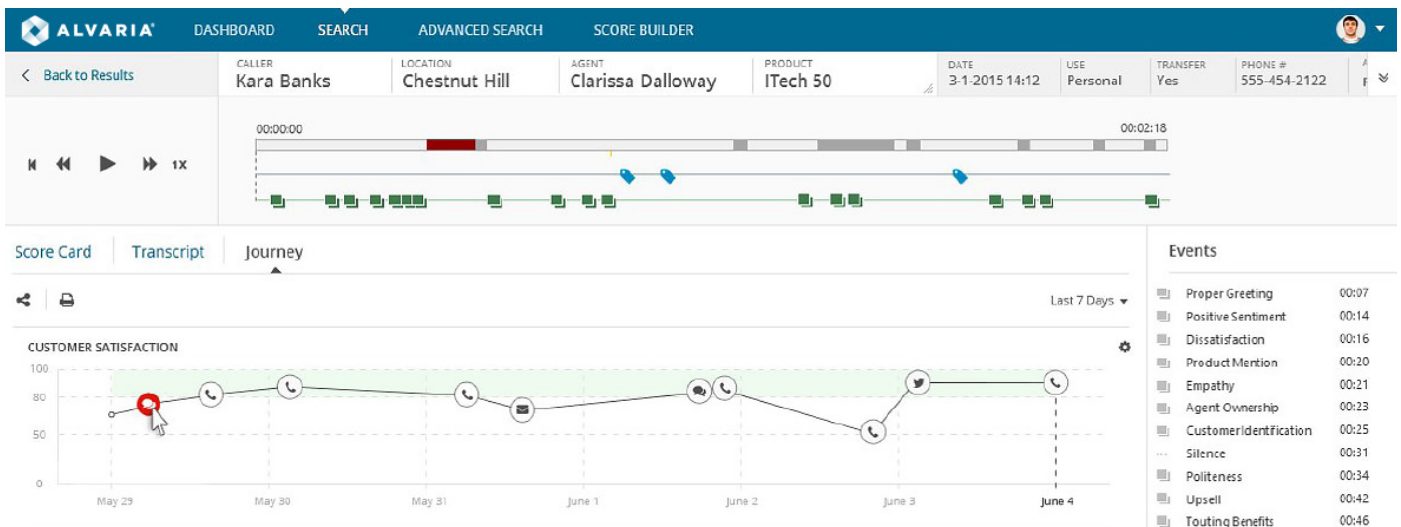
ALVARIA DASHBOARD SEARCH ADVANCED SEARCH SCORE BUILDER

< Back to Results

CALLER
Kara Banks

LOCATION
Chestnut Hill

AGENT
Clarissa Dalloway

PRODUCT
ITech 50

DATE
3-1-2015 14:12

USE
Personal

TRANSFER
Yes

PHONE #
555-454-2122

1X

00:00:00

00:02:18

Score Card Transcript Journey

Last 7 Days

CUSTOMER SATISFACTION

100
80
50
0

May 29 May 30 May 31 June 1 June 2 June 3 June 4

Events

| | |
|---|---|
| Proper Greeting | 00:07 |
| Positive Sentiment | 00:14 |
| Dissatisfaction | 00:16 |
| Product Mention | 00:20 |
| Empathy | 00:21 |
| Agent Ownership | 00:23 |
| CustomerIdentification | 00:25 |
| Silence | 00:31 |
| Politeness | 00:34 |
| Upsell | 00:42 |
| Touting Benefits | 00:46 |